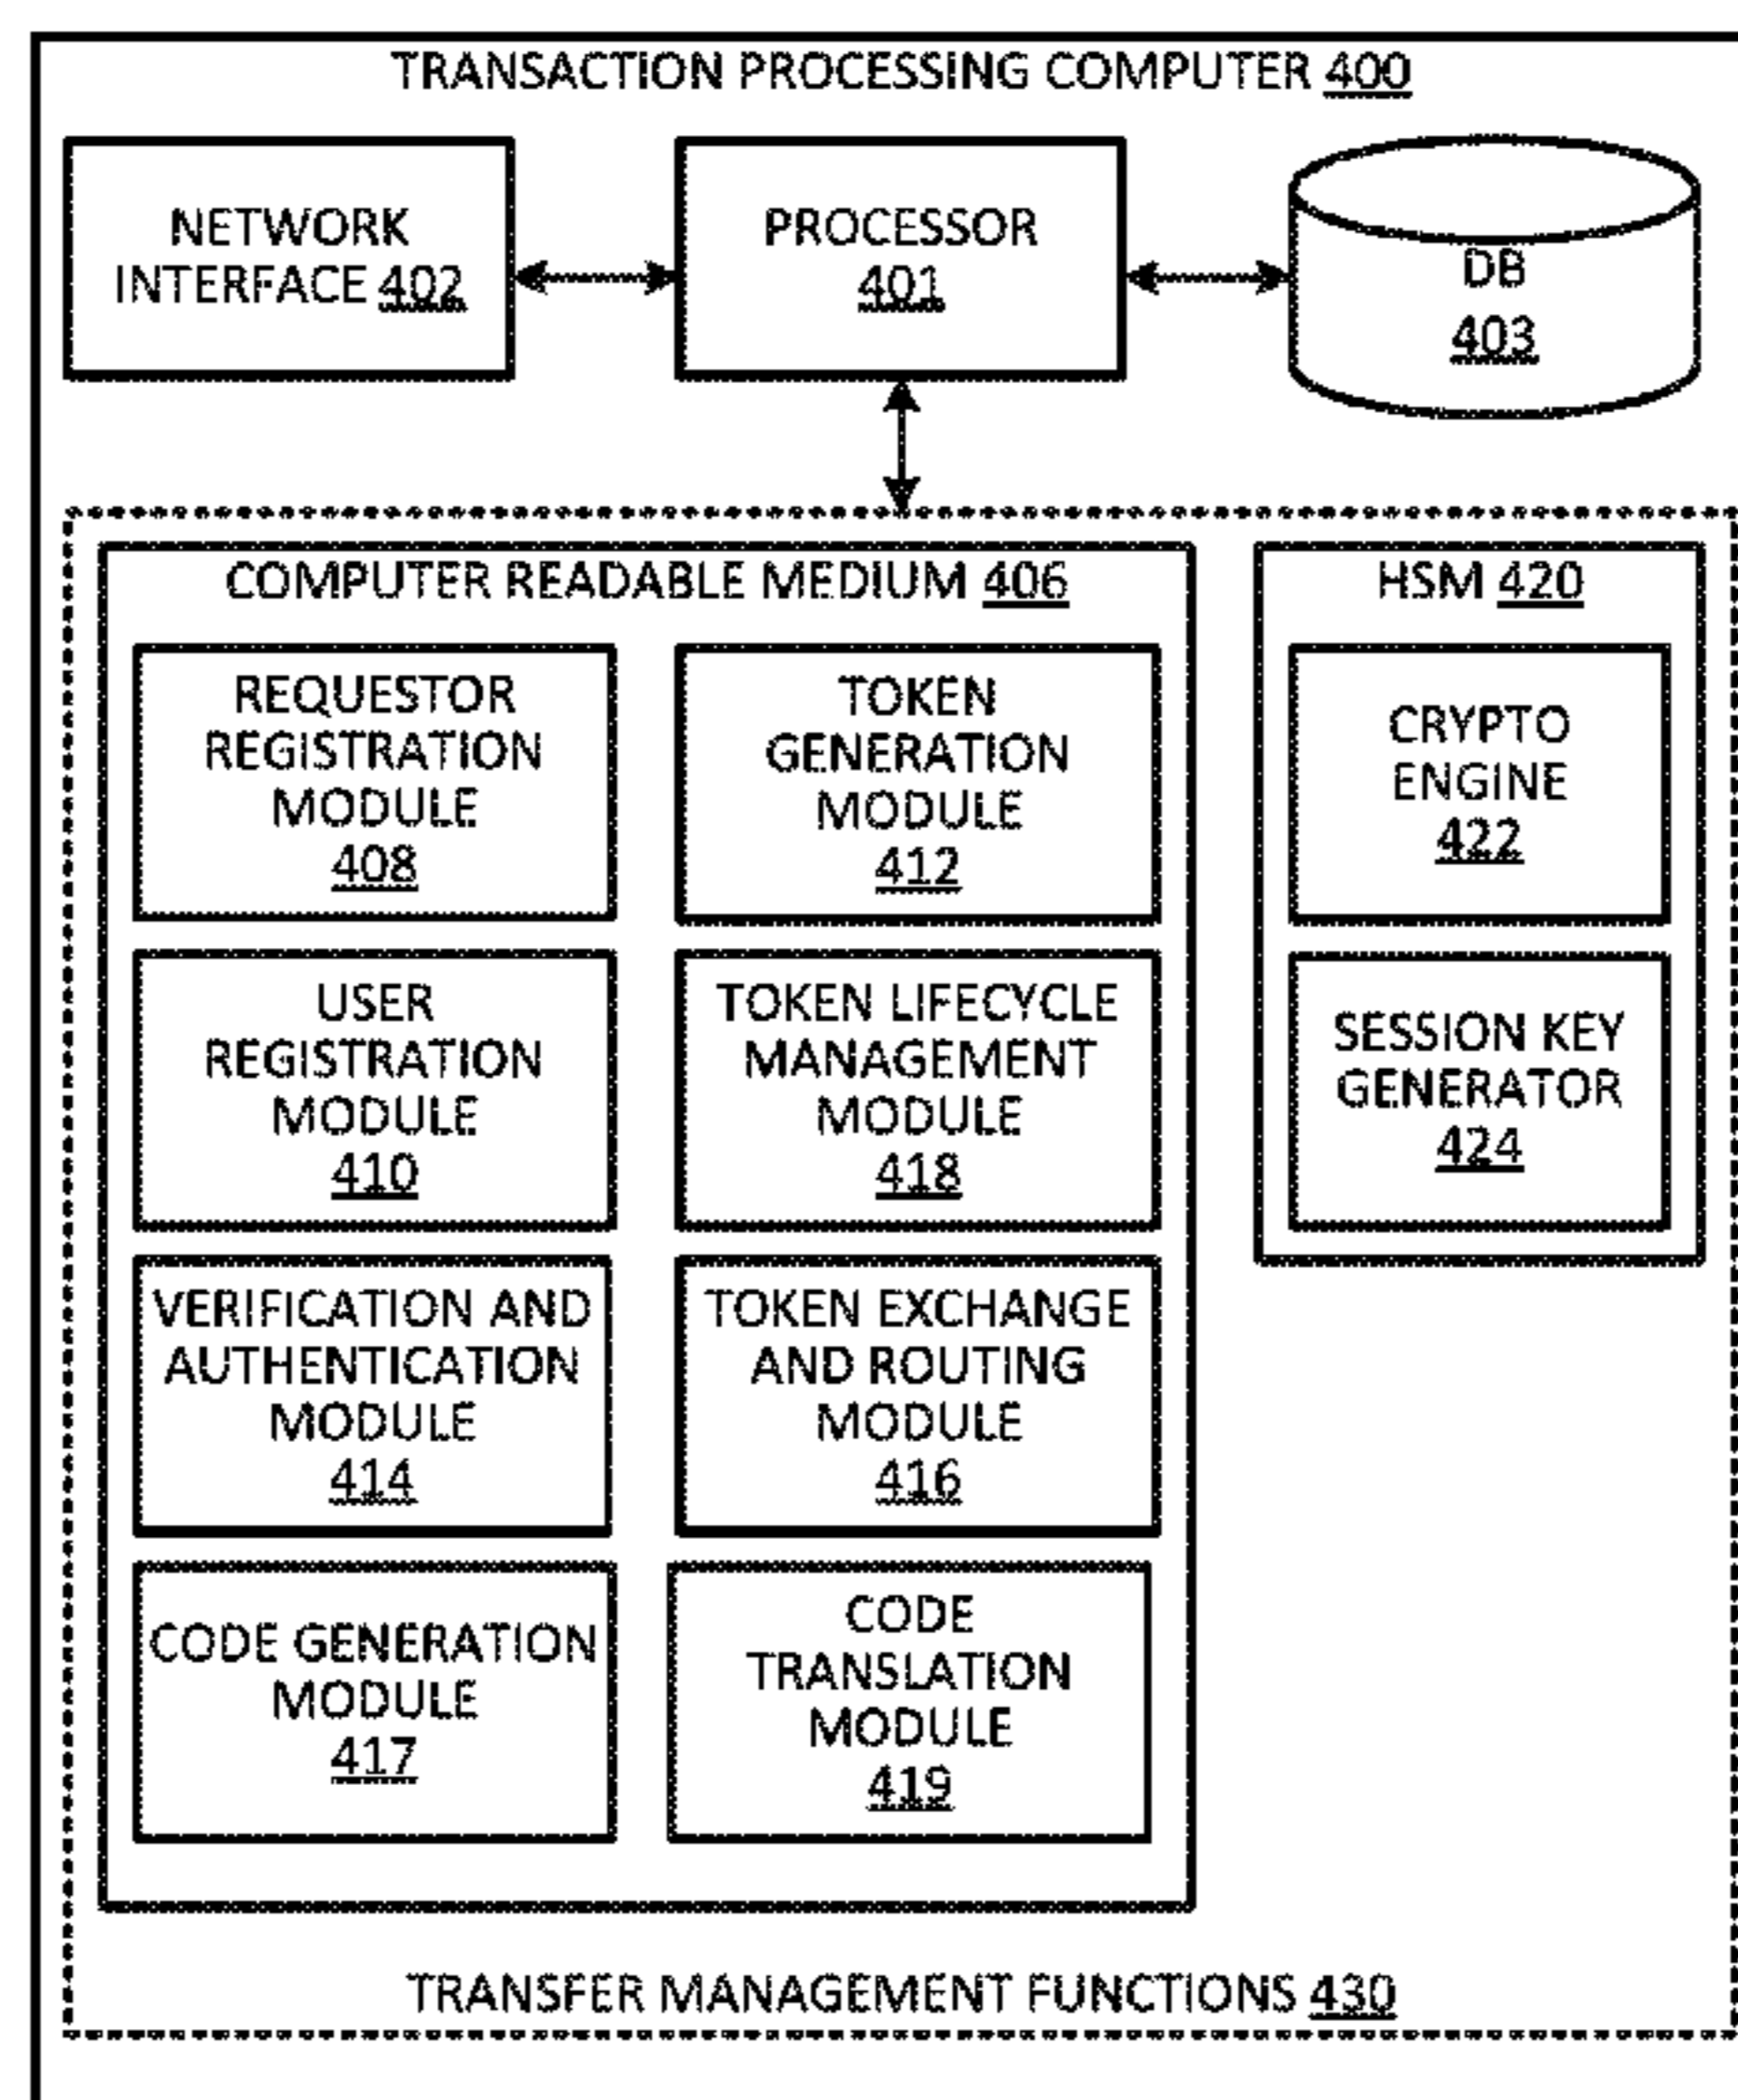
TRANSACTION PROCESSING COMPUTER 400

NETWORK INTERFACE 402

PROCESSOR 401

DB 403

COMPUTER READABLE MEDIUM 406

HSM 420

REQUESTOR REGISTRATION MODULE 408

TOKEN GENERATION MODULE 412

CRYPTO ENGINE 422

USER REGISTRATION MODULE 410

TOKEN LIFECYCLE MANAGEMENT MODULE 418

SESSION KEY GENERATOR 424

VERIFICATION AND AUTHENTICATION MODULE 414

TOKEN EXCHANGE AND ROUTING MODULE 416

CODE GENERATION MODULE 417

CODE TRANSLATION MODULE 419

TRANSFER MANAGEMENT FUNCTIONS 430